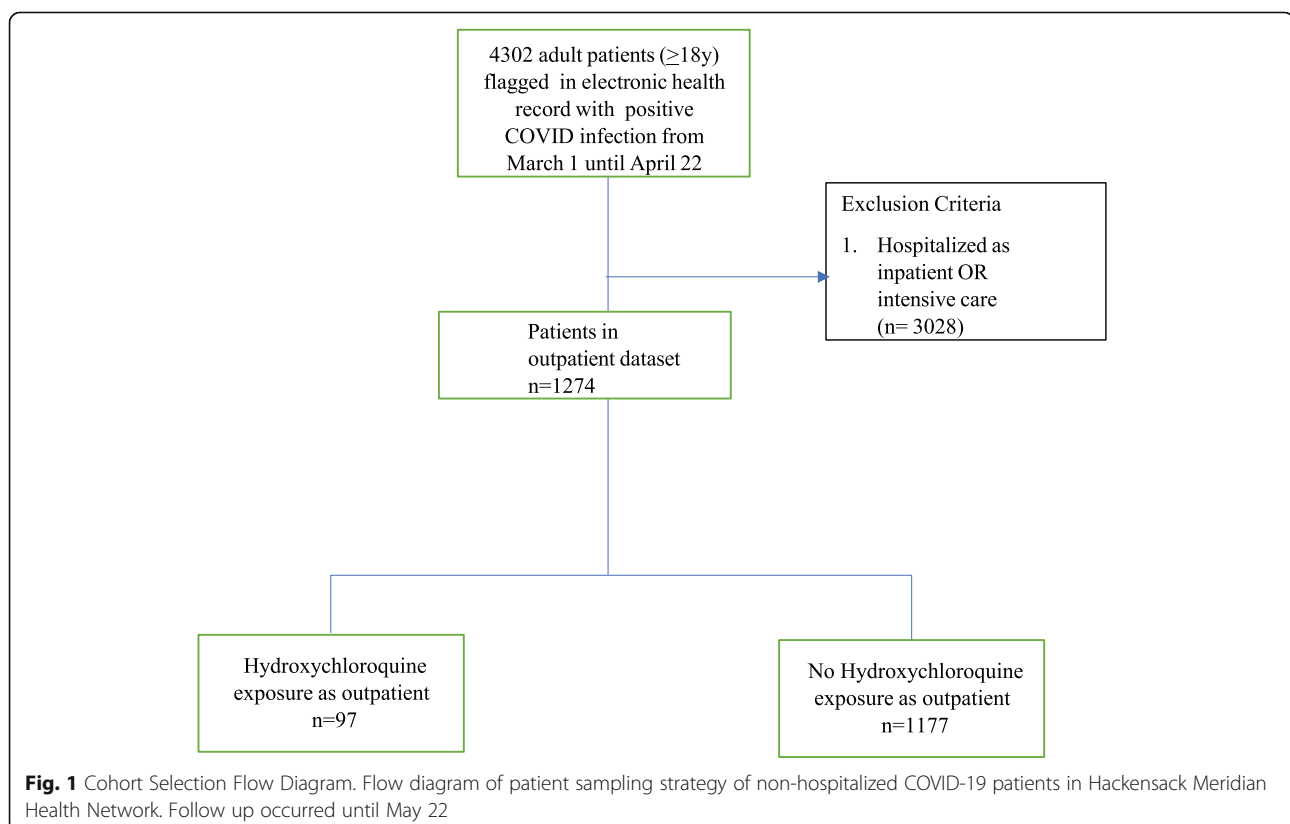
4302 adult patients ($\geq$18y) flagged in electronic health record with positive COVID infection from March 1 until April 22

Exclusion Criteria

1. Hospitalized as inpatient OR intensive care (n= 3028)

Patients in outpatient dataset n=1274

Hydroxychloroquine exposure as outpatient n=97

No Hydroxychloroquine exposure as outpatient n=1177

**Fig. 1** Cohort Selection Flow Diagram. Flow diagram of patient sampling strategy of non-hospitalized COVID-19 patients in Hackensack Meridian Health Network. Follow up occurred until May 22